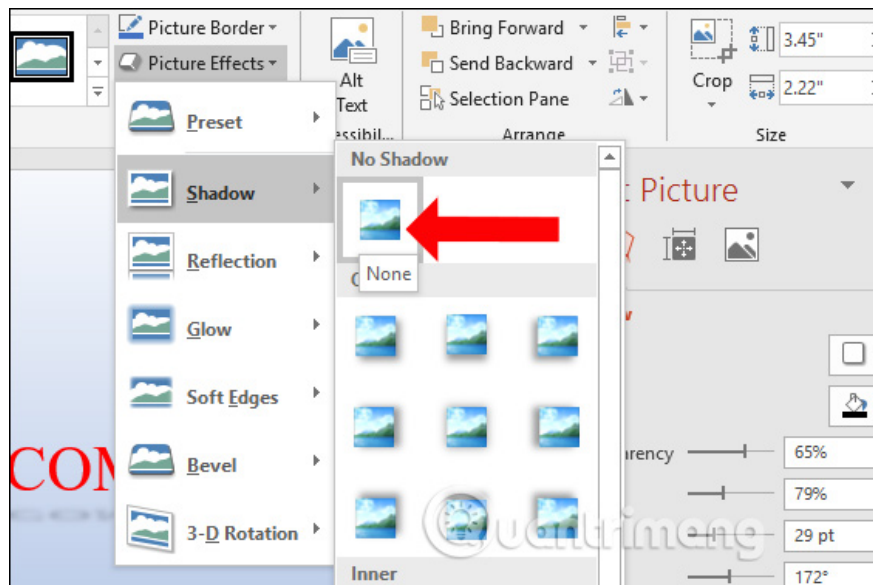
Picture Border
Picture Effects
Alt Text
essibil...
Bring Forward
Send Backward
Selection Pane
Arrange
Crop
3.45"
2.22"
Size

Preset
Shadow
Reflection
Glow
Soft Edges
Bevel
3-D Rotation

No Shadow
None
O
Inner

t Picture
w
rency 65%
79%
29 pt
172°

COM

quantrimang